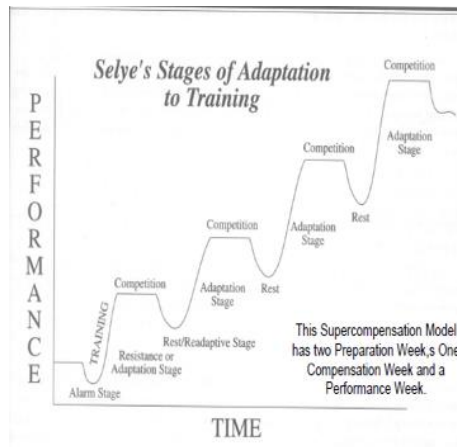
Selye's Stages of Adaptation to Training

P
E
R
F
O
R
M
A
N
C
E

TRAINING

Alarm Stage

Resistance or Adaptation Stage

Competition

Rest/Readaptive Stage

Adaptation Stage

Competition

Rest

Adaptation Stage

Competition

Rest

Adaptation Stage

Competition

This Supercompensation Model has two Preparation Week,s One Compensation Week and a Performance Week.

TIME